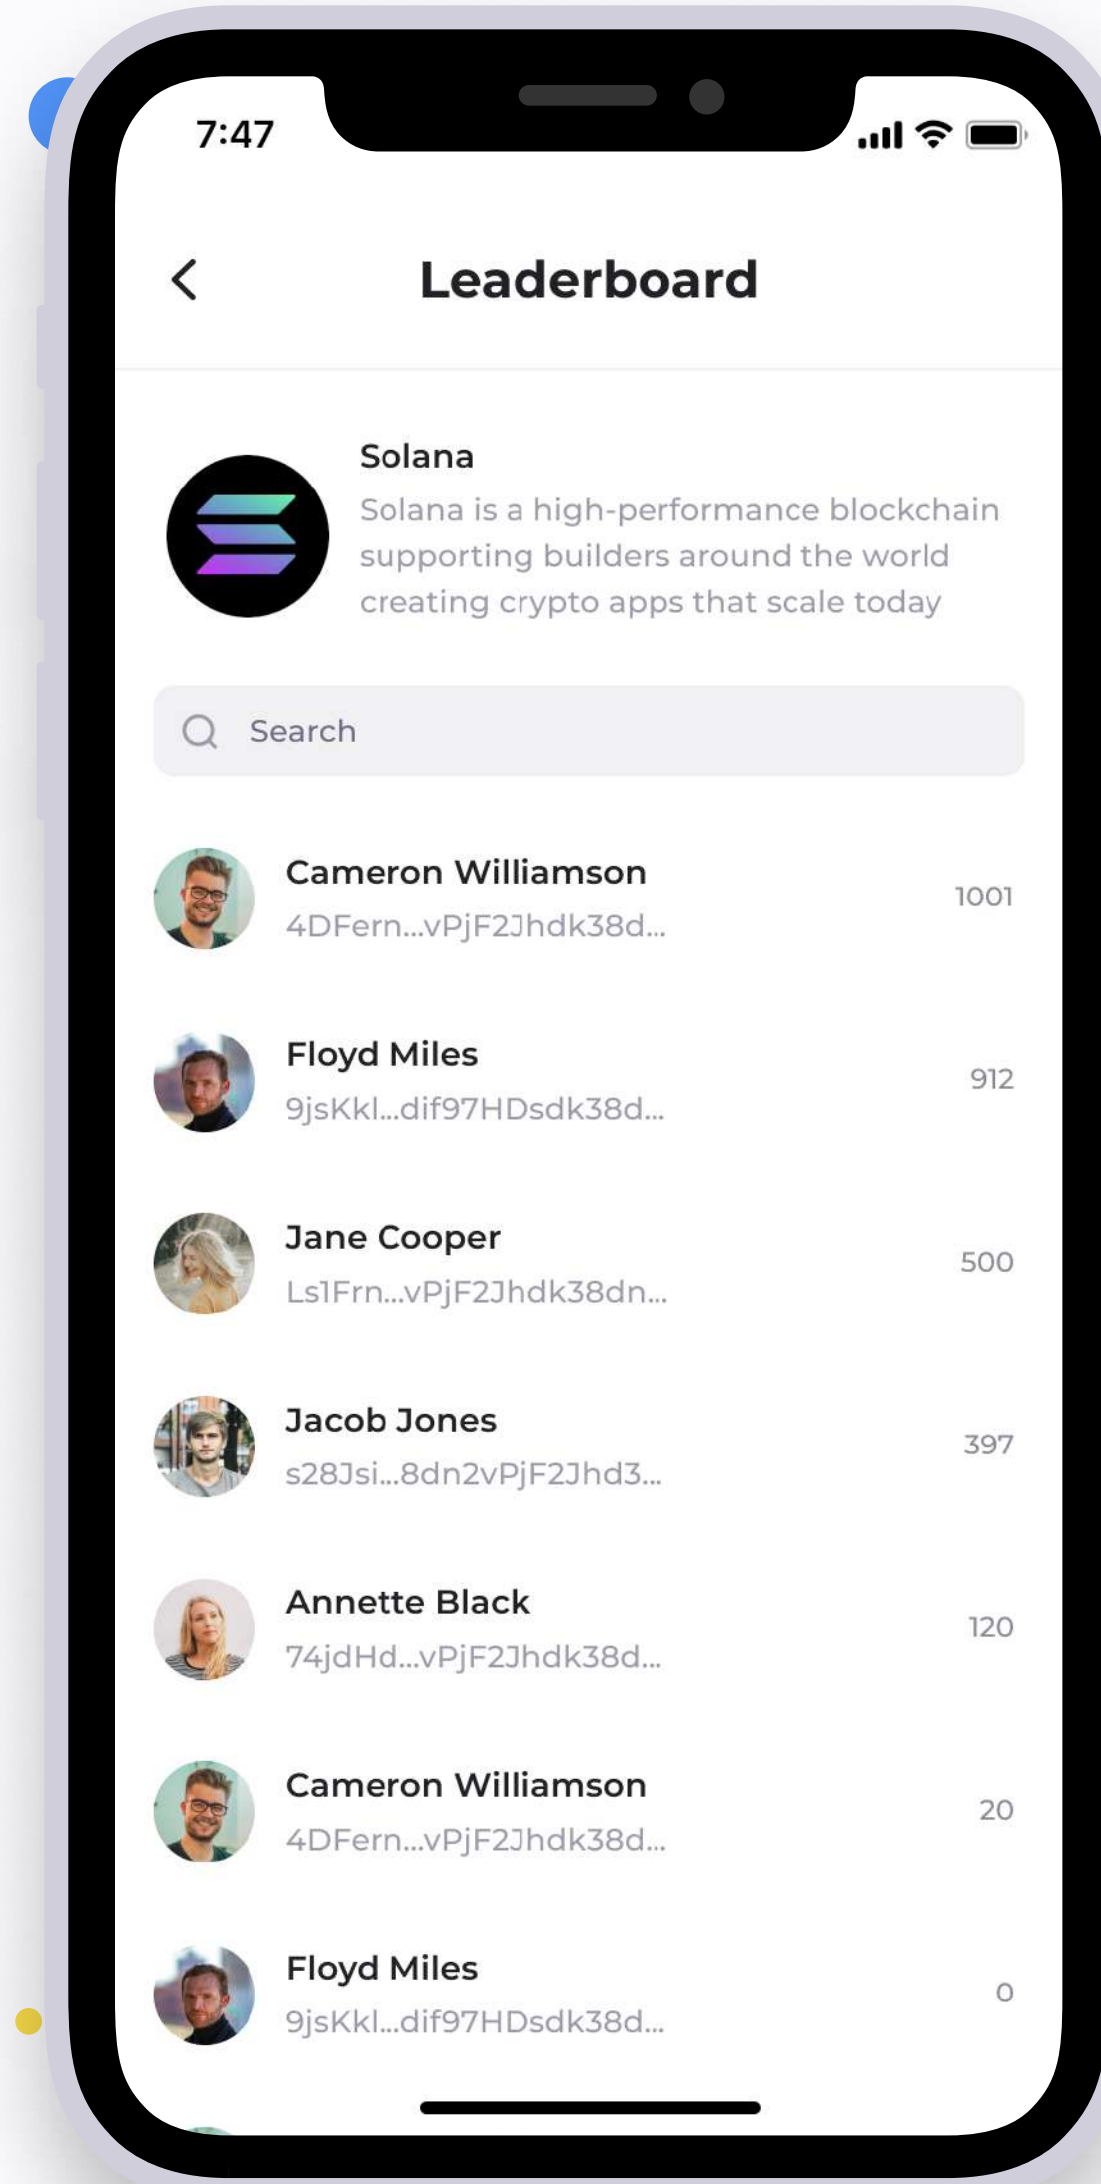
7:47

Leaderboard

Solana
Solana is a high-performance blockchain supporting builders around the world creating crypto apps that scale today

Search

Cameron Williamson
4DFern...vPjF2Jhdk38d...
1001

Floyd Miles
9jsKkl...dif97HDsdk38d...
912

Jane Cooper
Ls1Frn...vPjF2Jhdk38dn...
500

Jacob Jones
s28Jsi...8dn2vPjF2Jhd3...
397

Annette Black
74jdHd...vPjF2Jhdk38d...
120

Cameron Williamson
4DFern...vPjF2Jhdk38d...
20

Floyd Miles
9jsKkl...dif97HDsdk38d...
0